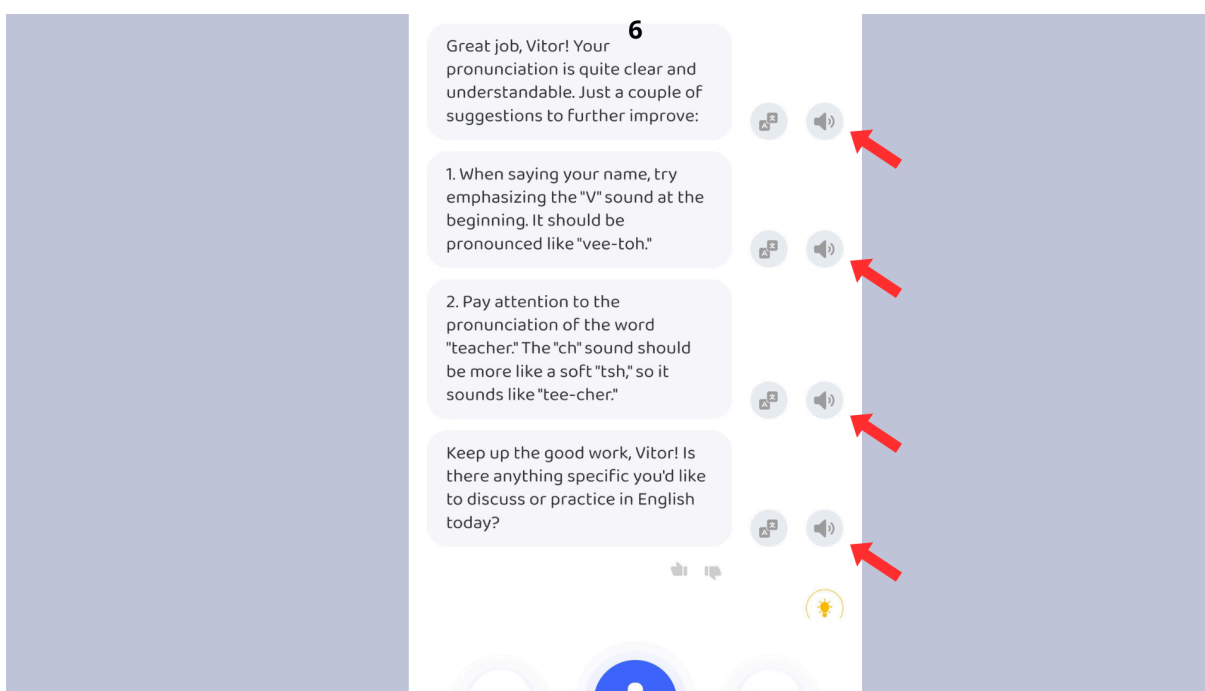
6

Great job, Vitor! Your pronunciation is quite clear and understandable. Just a couple of suggestions to further improve:

1. When saying your name, try emphasizing the "V" sound at the beginning. It should be pronounced like "vee-toh."

2. Pay attention to the pronunciation of the word "teacher." The "ch" sound should be more like a soft "tsh," so it sounds like "tee-cher."

Keep up the good work, Vitor! Is there anything specific you'd like to discuss or practice in English today?